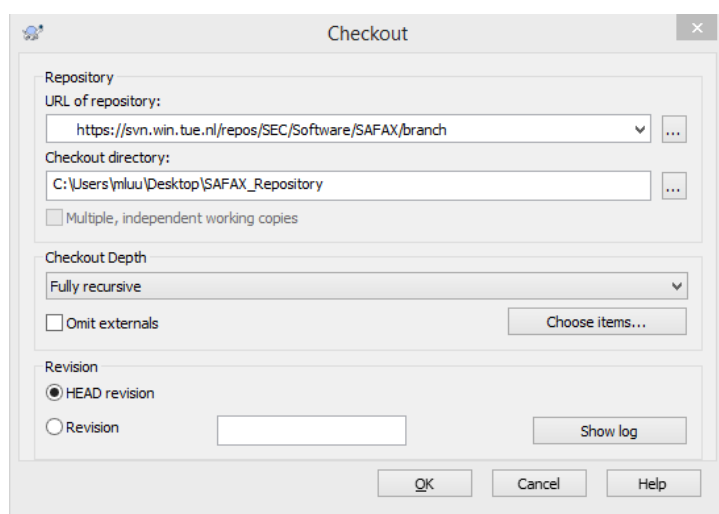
Checkout

Repository

URL of repository:

https://svn.win.tue.nl/repos/SEC/Software/SAFAX/branch

...

Checkout directory:

C:\Users\mluu\Desktop\SAFAX_Repository

...

Multiple, independent working copies

Checkout Depth

Fully recursive

Omit externals

Choose items...

Revision

HEAD revision

Revision

Show log

OK

Cancel

Help